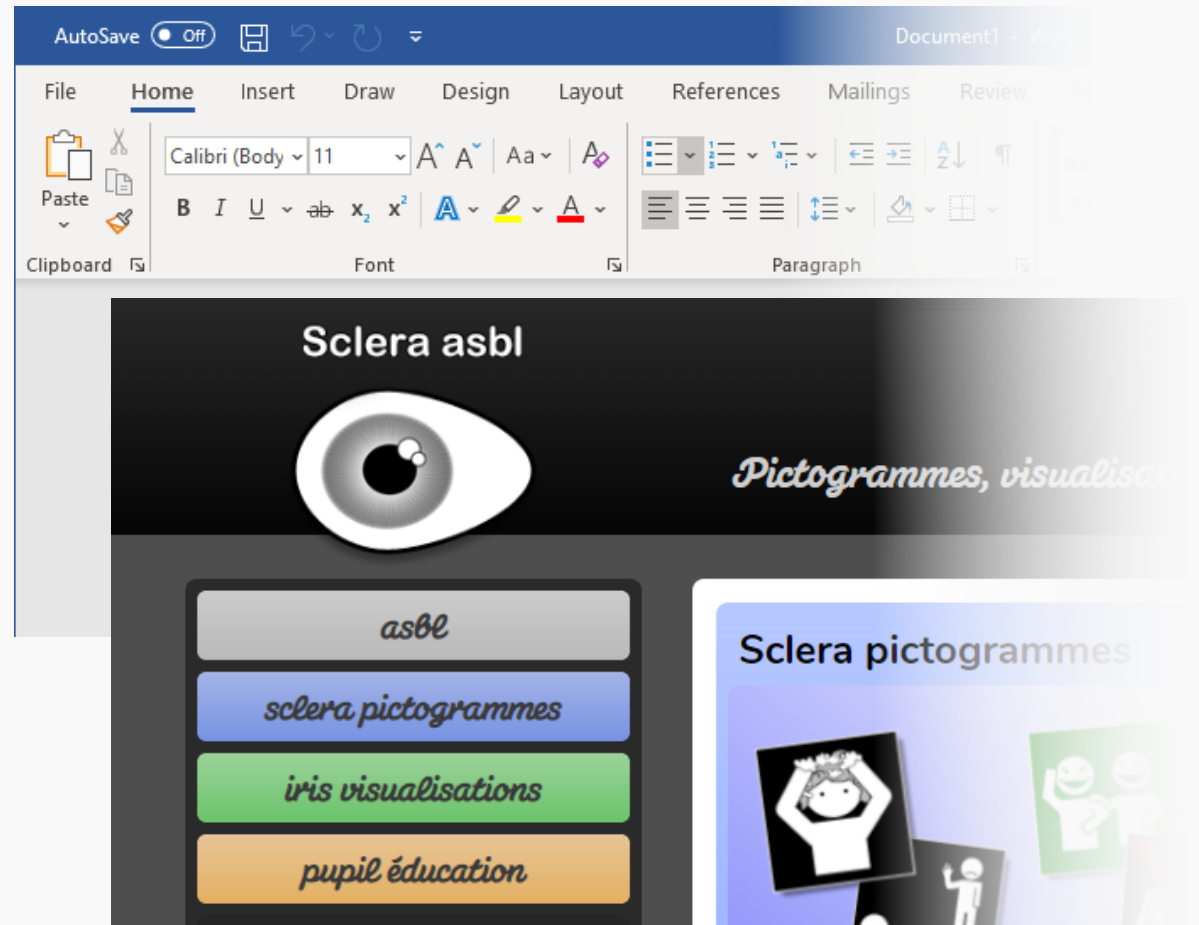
AutoSave Off Document1 - Wo

File Home Insert Draw Design Layout References Mailings Review

Paste
Clipboard
Calibri (Body 11
B I U ab $x_2$ $x^2$ A
Font
Paragraph

Sclera asbl

Pictogrammes, visualisa

asbl
sclera pictogrammes
iris visualisations
pupil éducation

Sclera pictogrammes